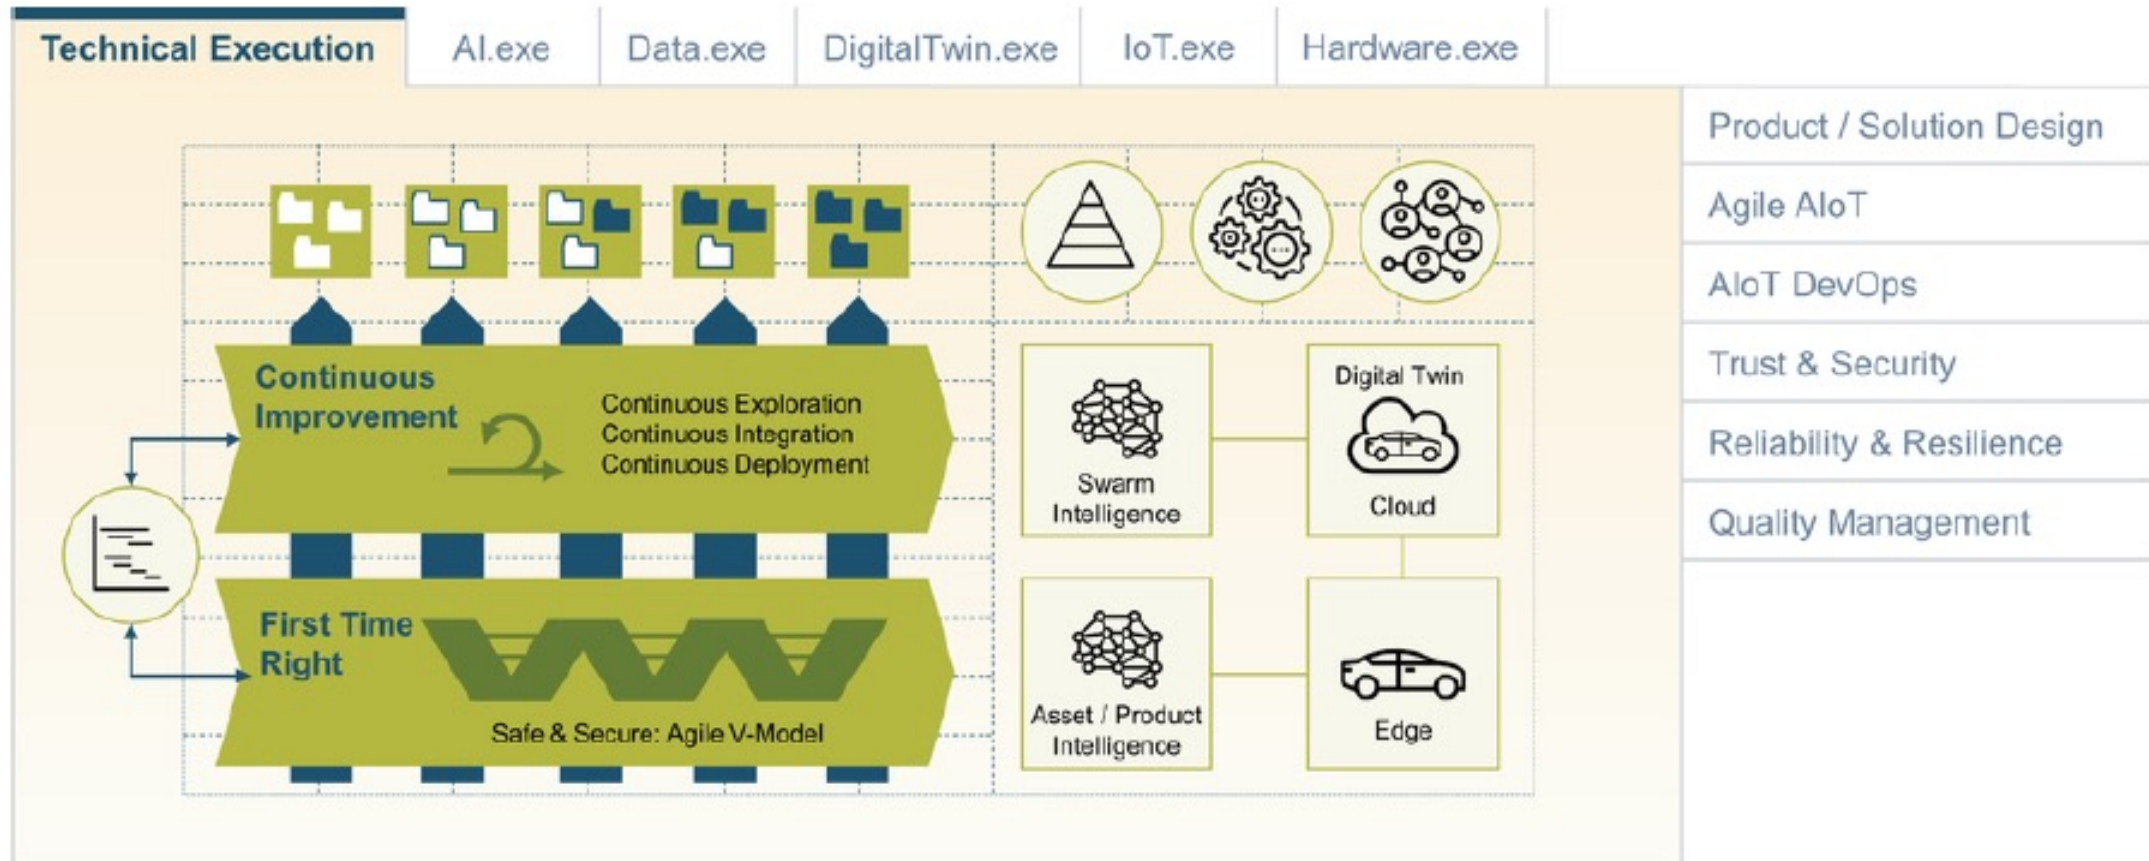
Technical Execution | AI.exe | Data.exe | DigitalTwin.exe | IoT.exe | Hardware.exe

Continuous Improvement

Continuous Exploration
Continuous Integration
Continuous Deployment

First Time Right

Safe & Secure: Agile V-Model

Swarm Intelligence

Digital Twin

Cloud

Asset / Product Intelligence

Edge

Product / Solution Design

Agile AIoT

AIoT DevOps

Trust & Security

Reliability & Resilience

Quality Management